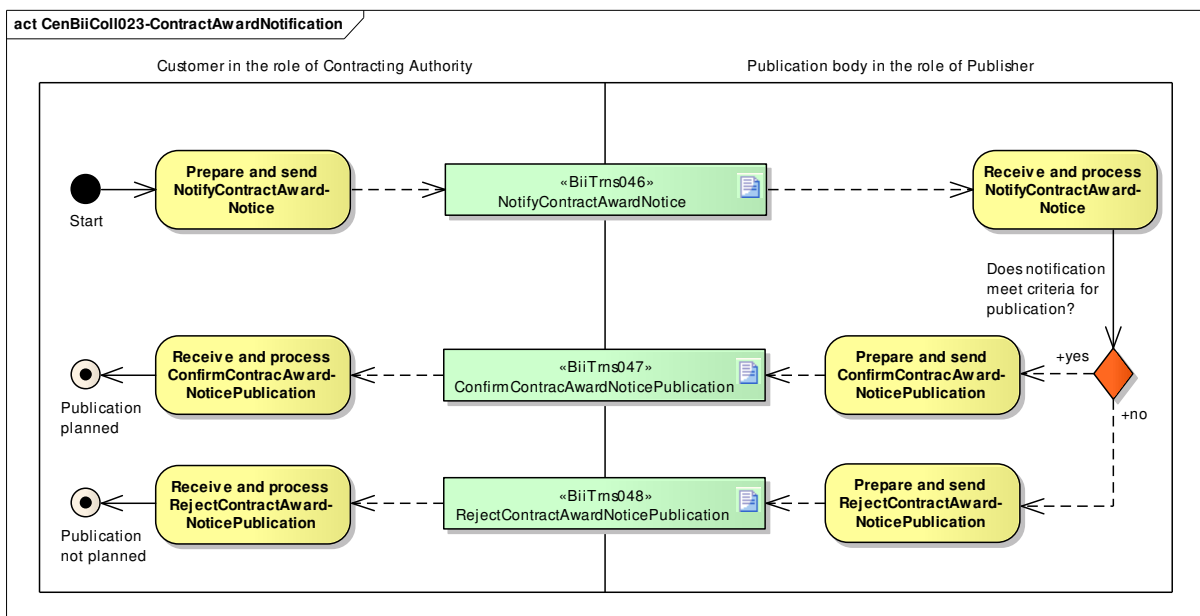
act CenBiiColl023-ContractAwardNotification

Customer in the role of Contracting Authority

Publication body in the role of Publisher

Start

Prepare and send NotifyContractAward-Notice

«BiiTrns046»
NotifyContractAwardNotice

Receive and process NotifyContractAward-Notice

Does notification meet criteria for publication?

+yes

+no

Prepare and send ConfirmContracAward-NoticePublication

«BiiTrns047»
ConfirmContracAwardNoticePublication

Receive and process ConfirmContracAward-NoticePublication

Publication planned

Prepare and send RejectContractAward-NoticePublication

«BiiTrns048»
RejectContractAwardNoticePublication

Receive and process RejectContractAward-NoticePublication

Publication not planned